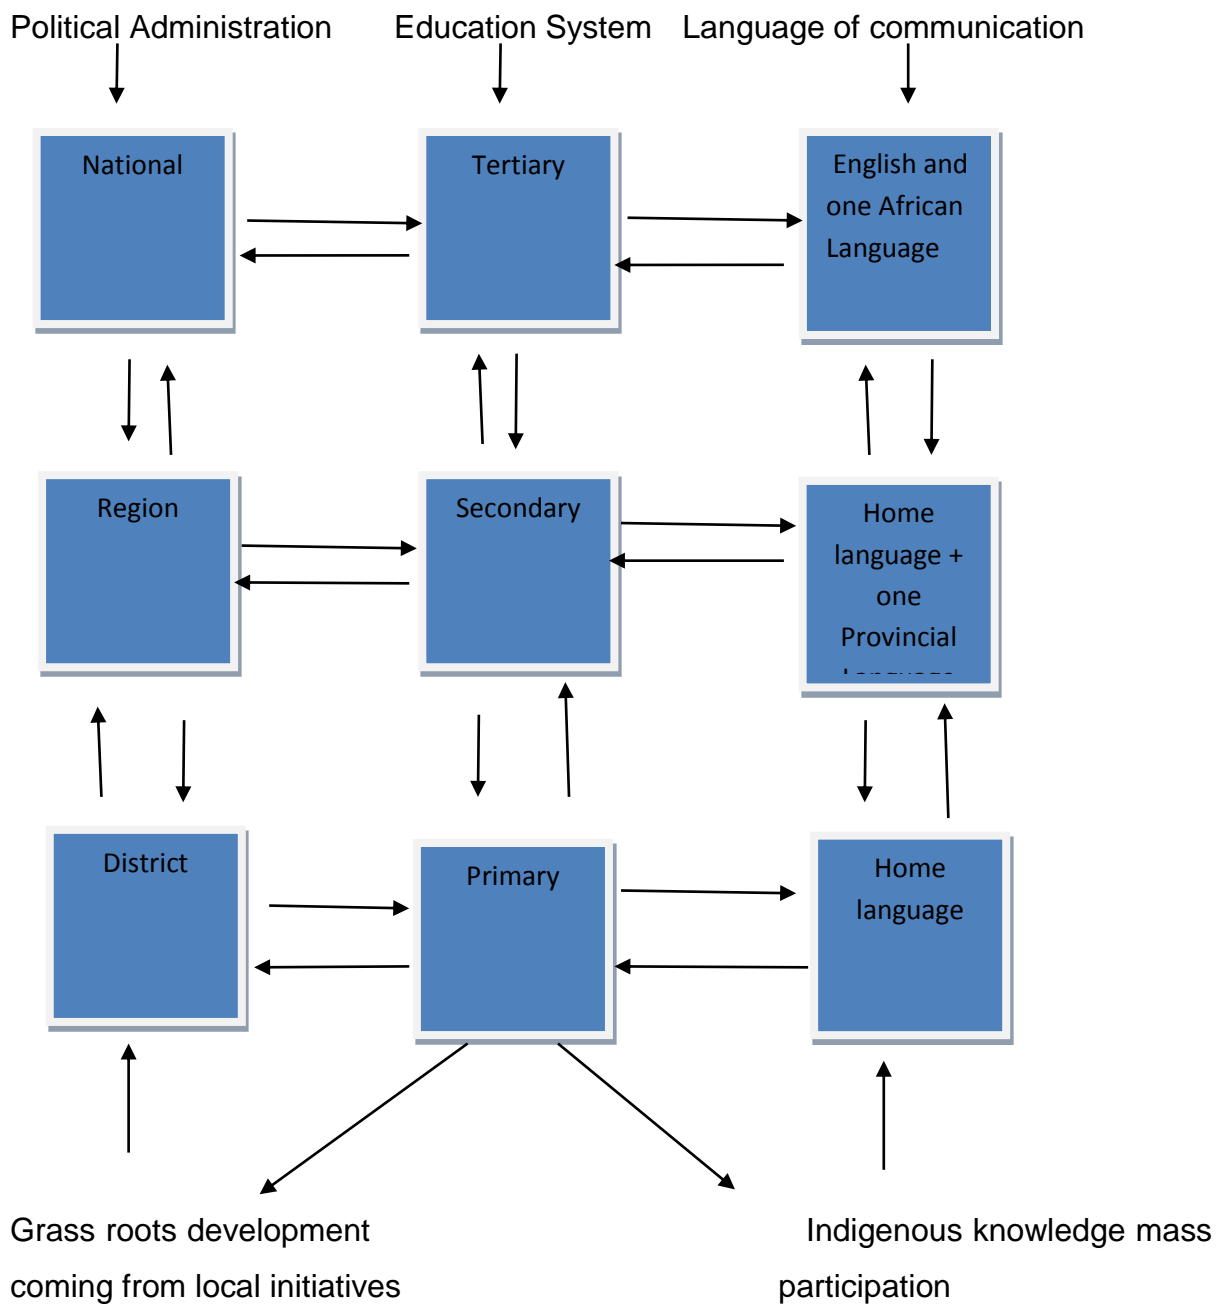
Political Administration

Education System

Language of communication

National

Tertiary

English and one African Language

Region

Secondary

Home language + one Provincial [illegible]

District

Primary

Home language

Grass roots development coming from local initiatives

Indigenous knowledge mass participation